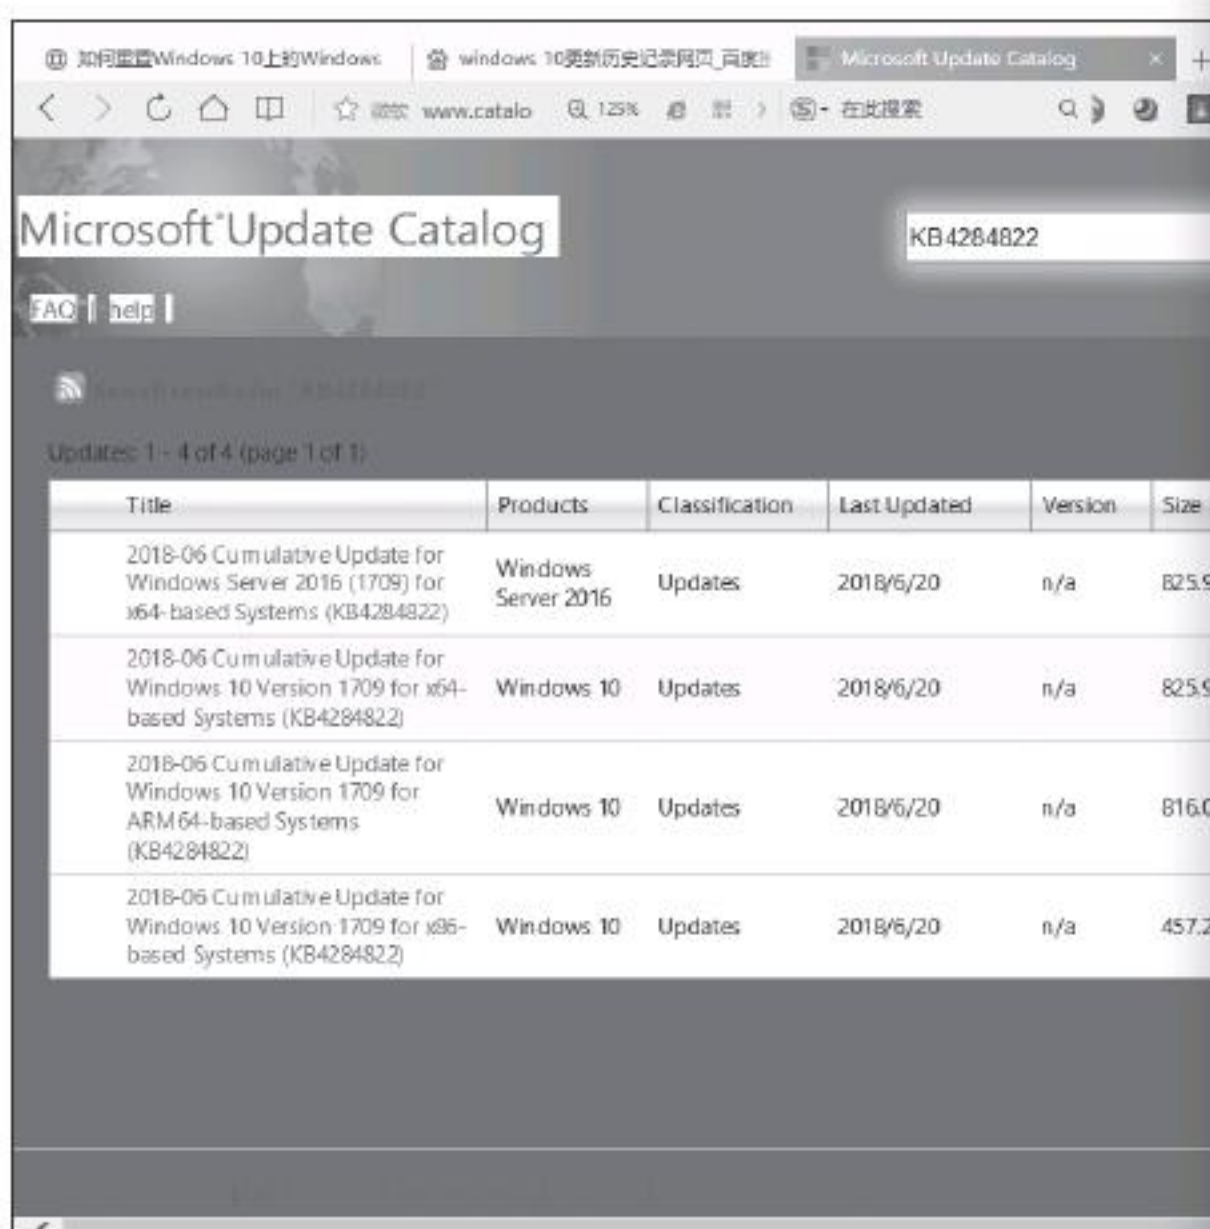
如何重置Windows 10上的Windows | windows 10更新历史记录网页_百度 | Microsoft Update Catalog ×

www.catalo 125% 在此搜索

Microsoft Update Catalog

KB4284822

FAQ | help |

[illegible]

Updates: 1 - 4 of 4 (page 1 of 1)

| Title | Products | Classification | Last Updated | Version | Size |
|---|---|---|---|---|---|
| 2018-06 Cumulative Update for Windows Server 2016 (1709) for x64-based Systems (KB4284822) | Windows Server 2016 | Updates | 2018/6/20 | n/a | 825.9 |
| 2018-06 Cumulative Update for Windows 10 Version 1709 for x64-based Systems (KB4284822) | Windows 10 | Updates | 2018/6/20 | n/a | 825.9 |
| 2018-06 Cumulative Update for Windows 10 Version 1709 for ARM64-based Systems (KB4284822) | Windows 10 | Updates | 2018/6/20 | n/a | 816.0 |
| 2018-06 Cumulative Update for Windows 10 Version 1709 for x86-based Systems (KB4284822) | Windows 10 | Updates | 2018/6/20 | n/a | 457.2 |